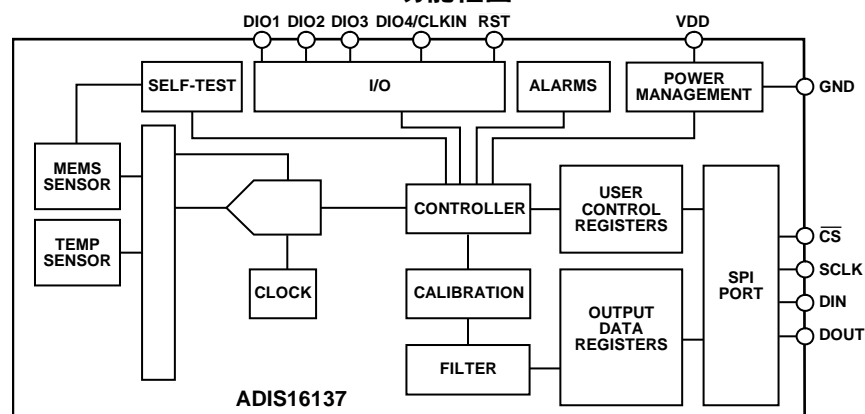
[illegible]

DIO1 DIO2 DIO3 DIO4/CLKIN RST

VDD

SELF-TEST

I/O

ALARMS

POWER MANAGEMENT

GND

MEMS SENSOR

TEMP SENSOR

CLOCK

CONTROLLER

USER CONTROL REGISTERS

CALIBRATION

FILTER

OUTPUT DATA REGISTERS

SPI PORT

$\overline{CS}$

SCLK

DIN

DOUT

ADIS16137